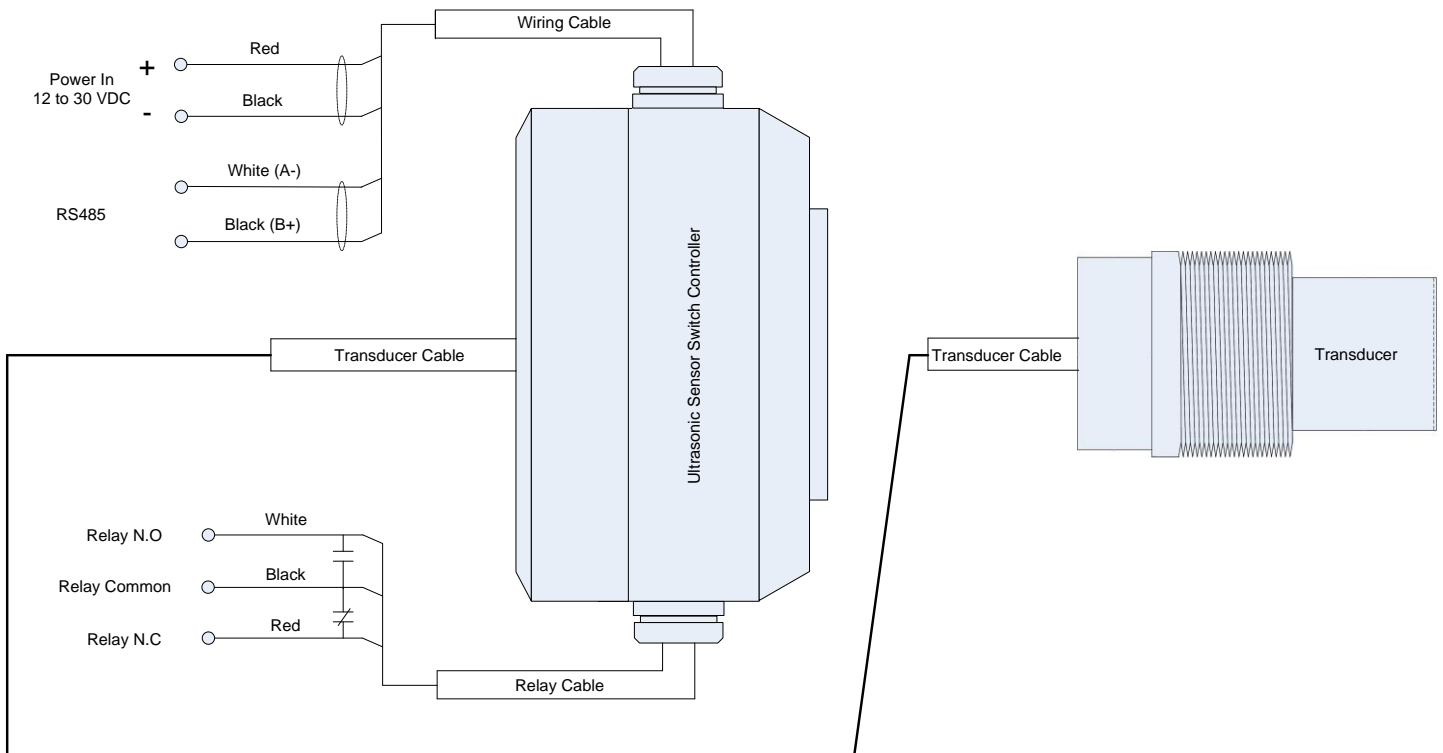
Wiring Cable

Power In
12 to 30 VDC
+
-
Red
Black

RS485
White (A-)
Black (B+)

Ultrasonic Sensor Switch Controller

Transducer Cable

Transducer Cable

Transducer

Relay N.O
Relay Common
Relay N.C
White
Black
Red

Relay Cable